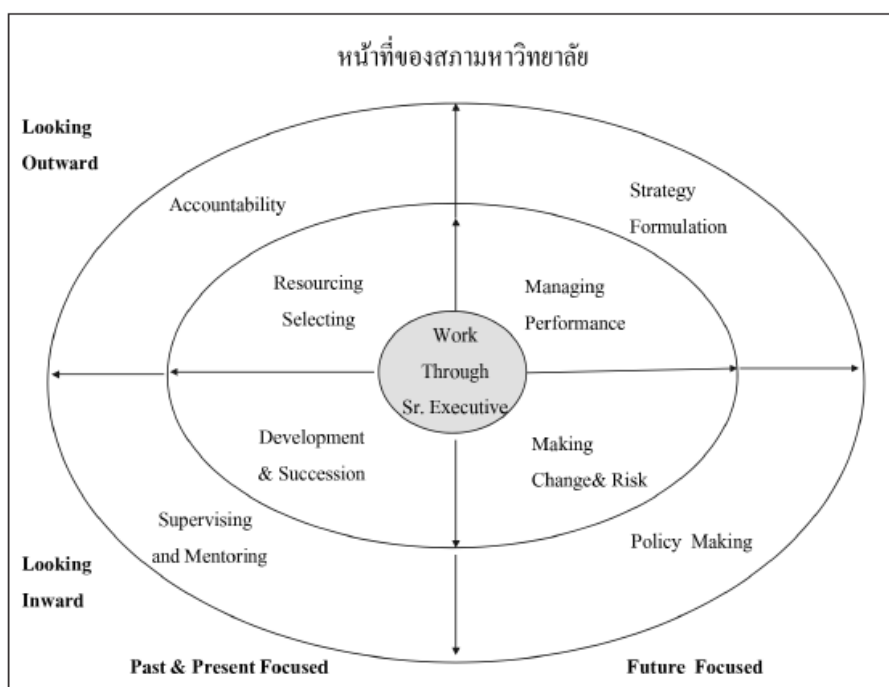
หน้าที่ของสภามหาวิทยาลัย

Looking Outward

Accountability

Strategy Formulation

Resourcing Selecting

Managing Performance

Work Through Sr. Executive

Development & Succession

Making Change& Risk

Supervising and Mentoring

Policy Making

Looking Inward

Past & Present Focused

Future Focused